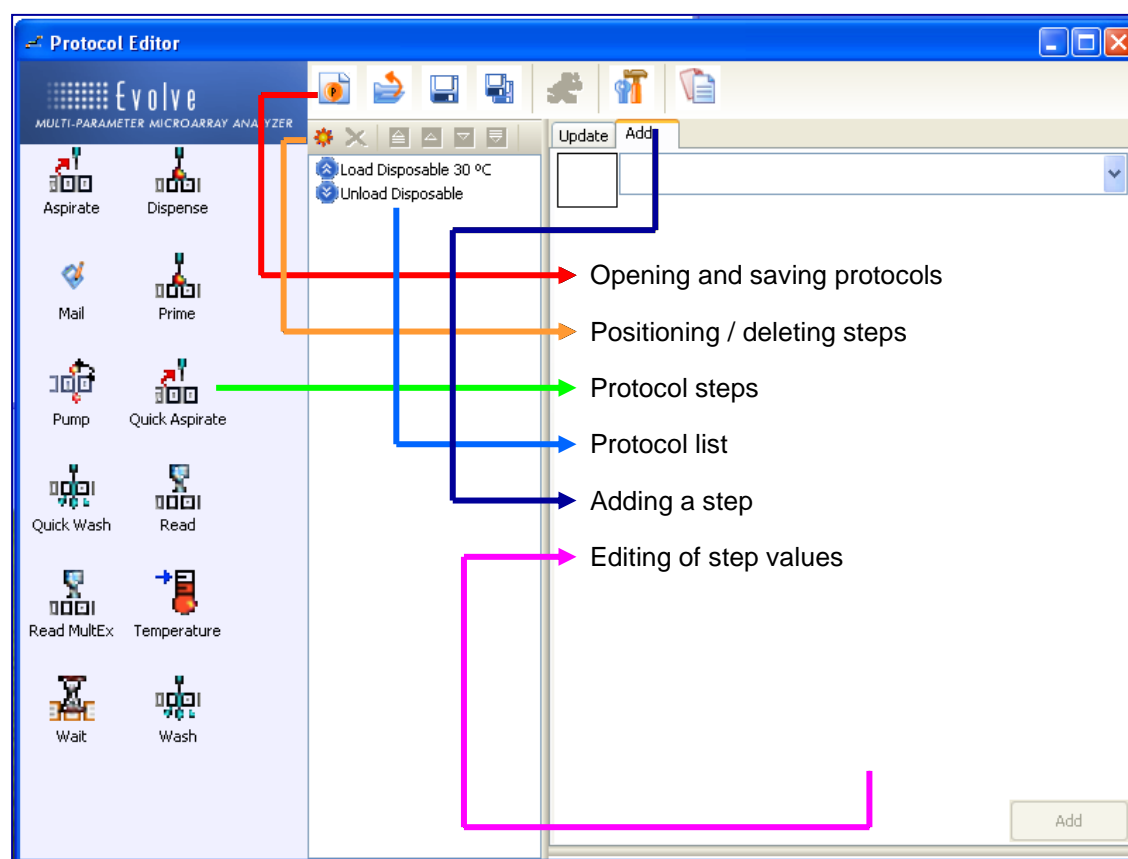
Protocol Editor

Evolve
MULTI-PARAMETER MICROARRAY ANALYZER

Aspirate
Dispense
Mail
Prime
Pump
Quick Aspirate
Quick Wash
Read
Read MultEx
Temperature
Wait
Wash

Load Disposable 30 ºC
Unload Disposable

Update
Add

Opening and saving protocols
Positioning / deleting steps
Protocol steps
Protocol list
Adding a step
Editing of step values

Add